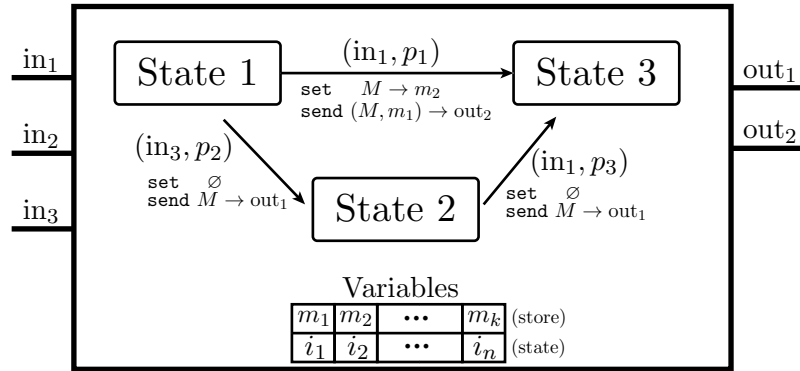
$\text{in}_1$

$\text{in}_2$

$\text{in}_3$

State 1

$(\text{in}_1, p_1)$

set $M \to m_2$
send $(M, m_1) \to \text{out}_2$

State 3

$\text{out}_1$

$\text{out}_2$

$(\text{in}_3, p_2)$

set $\varnothing$
send $M \to \text{out}_1$

State 2

$(\text{in}_1, p_3)$

set $\varnothing$
send $M \to \text{out}_1$

Variables

| $m_1$ | $m_2$ | ••• | $m_k$ | (store) |
|---|---|---|---|---|
| $i_1$ | $i_2$ | ••• | $i_n$ | (state) |